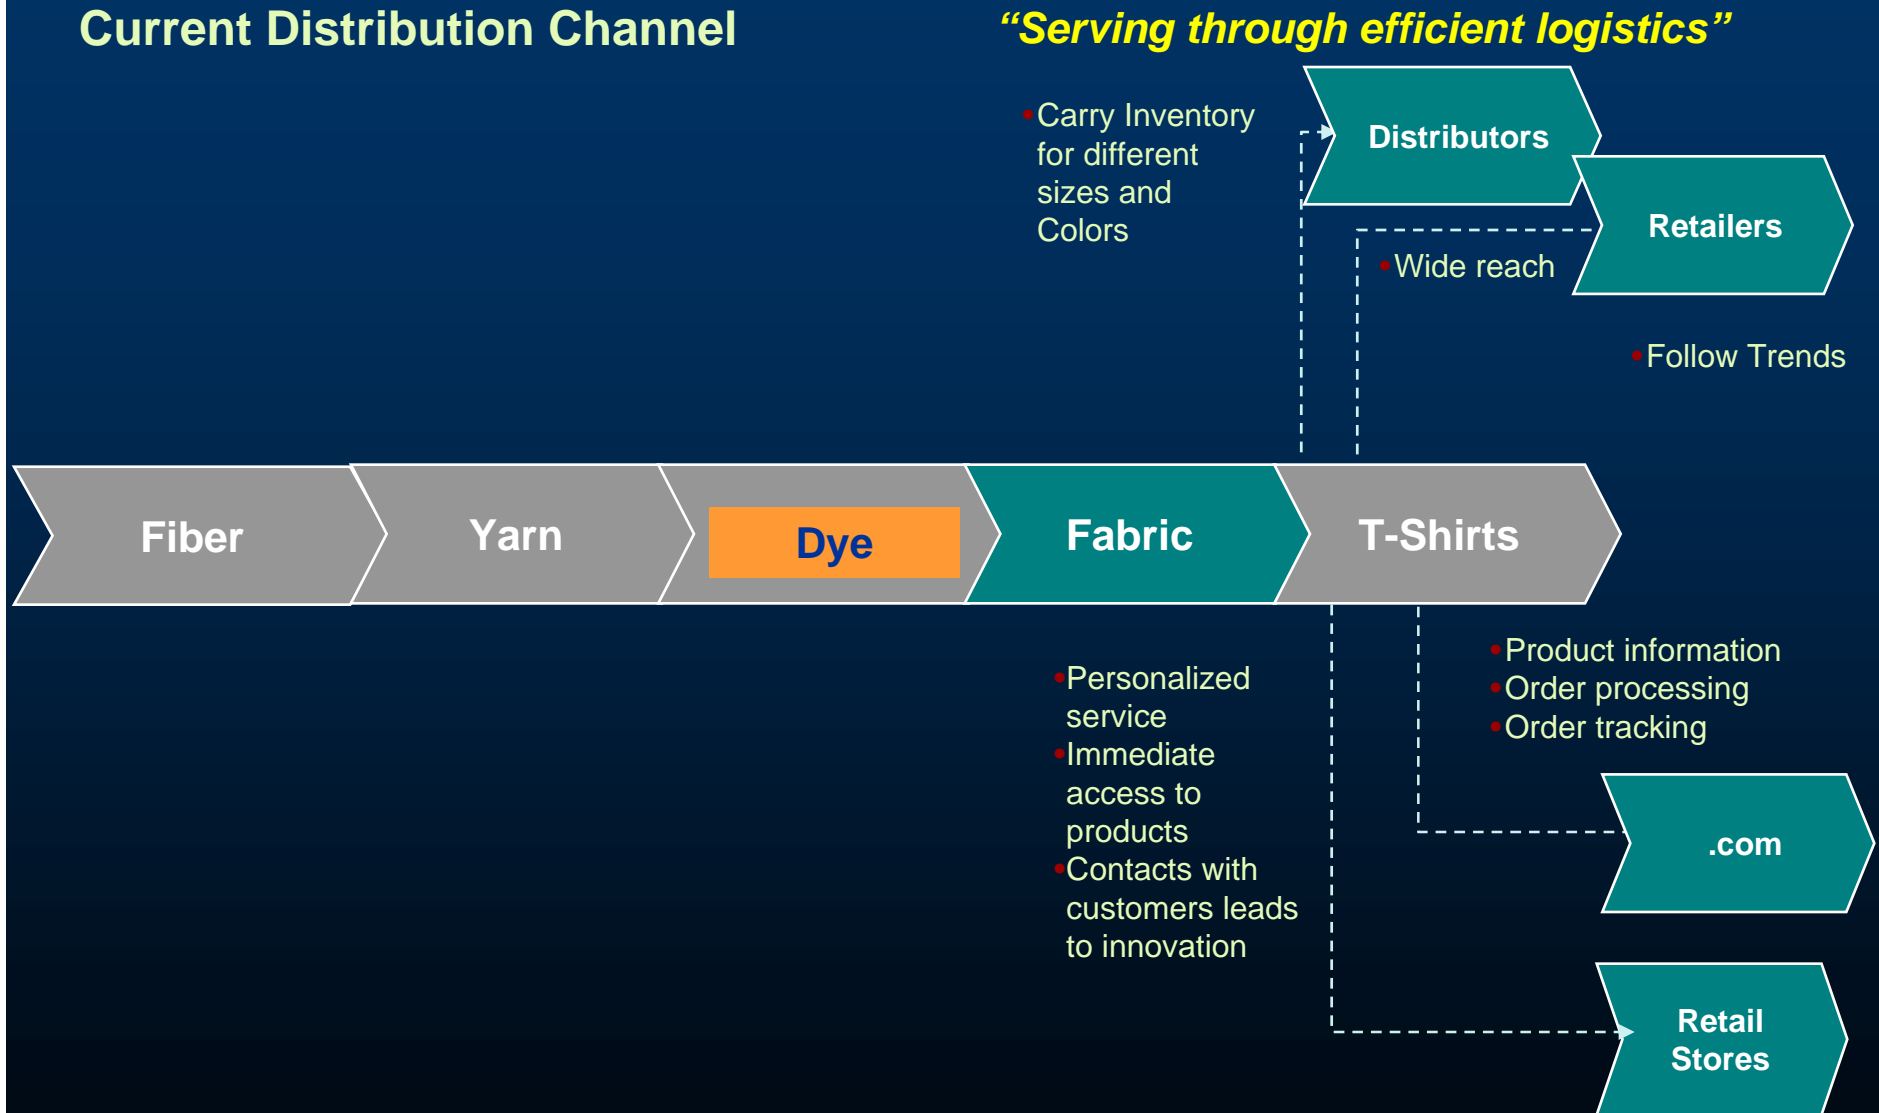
Current Distribution Channel

“Serving through efficient logistics”

•Carry Inventory for different sizes and Colors

Distributors

Retailers

•Wide reach

•Follow Trends

Fiber

Yarn

Dye

Fabric

T-Shirts

•Product information
•Order processing
•Order tracking

•Personalized service
•Immediate access to products
•Contacts with customers leads to innovation

.com

Retail Stores